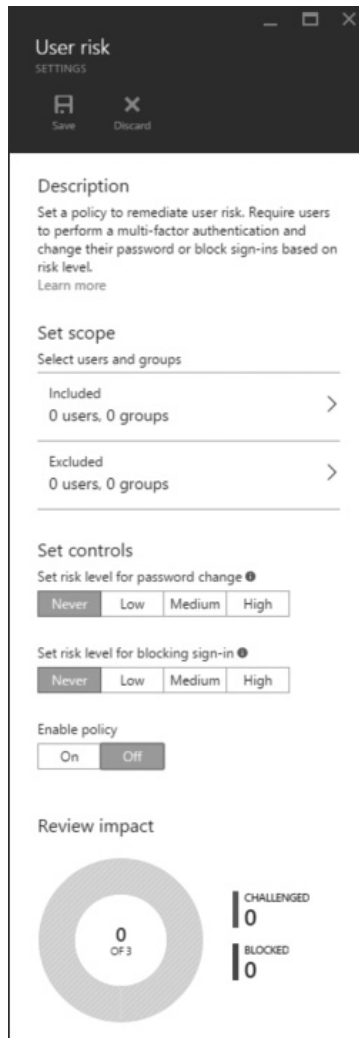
User risk
SETTINGS

Save Discard

Description
Set a policy to remediate user risk. Require users to perform a multi-factor authentication and change their password or block sign-ins based on risk level.
Learn more

Set scope
Select users and groups

Included
0 users, 0 groups

Excluded
0 users, 0 groups

Set controls
Set risk level for password change

| Never | Low | Medium | High |
|---|---|---|---|

Set risk level for blocking sign-in

| Never | Low | Medium | High |
|---|---|---|---|

Enable policy

| On | Off |
|---|---|

Review impact

0
OF 3

CHALLENGED
0

BLOCKED
0